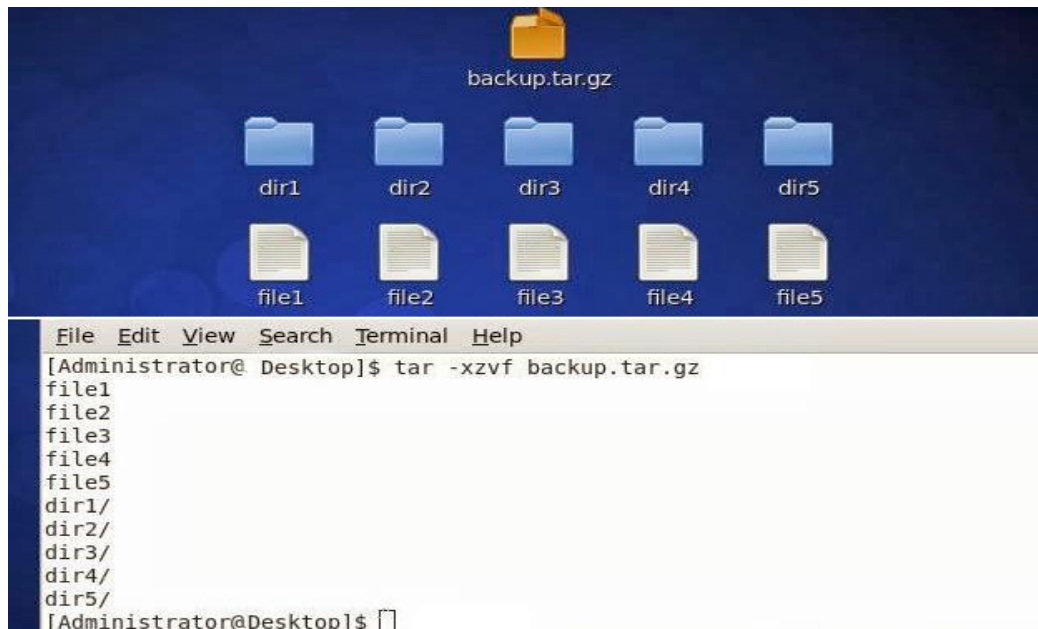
backup.tar.gz

dir1 dir2 dir3 dir4 dir5

file1 file2 file3 file4 file5

File Edit View Search Terminal Help

[Administrator@ Desktop]$ tar -xzvf backup.tar.gz
file1
file2
file3
file4
file5
dir1/
dir2/
dir3/
dir4/
dir5/
[Administrator@Desktop]$